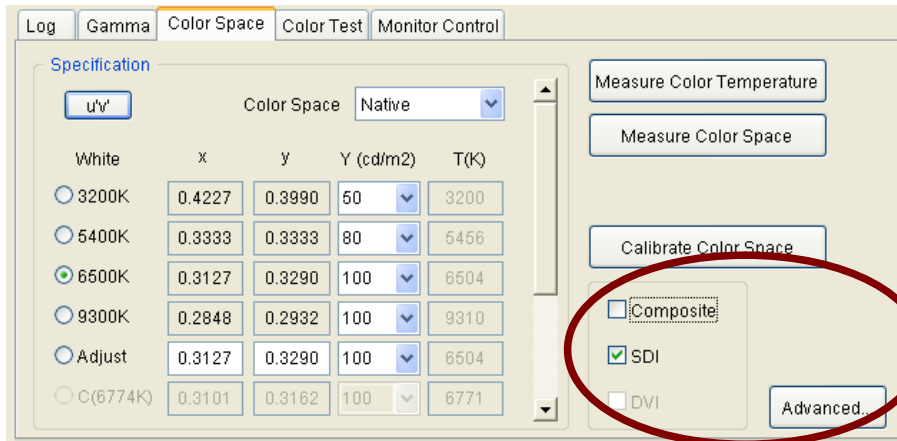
Log | Gamma | Color Space | Color Test | Monitor Control

Specification

u'v'

Color Space Native

| White | x | y | Y (cd/m2) | T(K) |
|---|---|---|---|---|
| 3200K | 0.4227 | 0.3990 | 50 | 3200 |
| 5400K | 0.3333 | 0.3333 | 80 | 5456 |
| 6500K | 0.3127 | 0.3290 | 100 | 6504 |
| 9300K | 0.2848 | 0.2932 | 100 | 9310 |
| Adjust | 0.3127 | 0.3290 | 100 | 6504 |
| C(6774K) | 0.3101 | 0.3162 | 100 | 6771 |

Measure Color Temperature

Measure Color Space

Calibrate Color Space

Composite

SDI

DVI

Advanced...